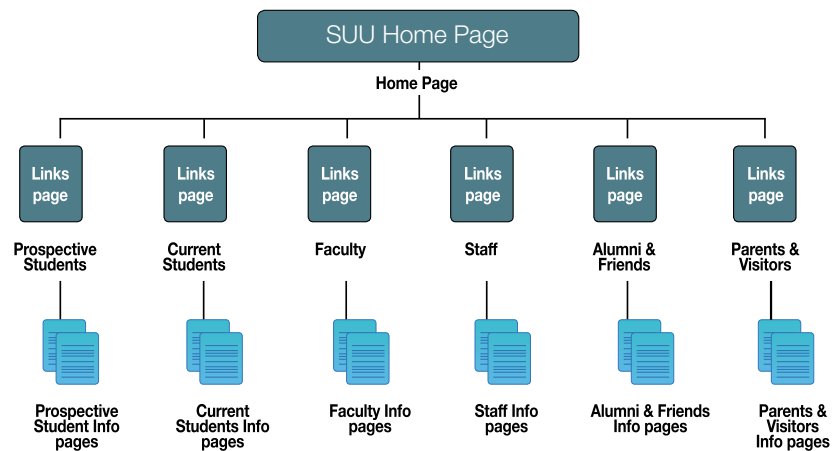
SUU Home Page

Home Page

Links page

Prospective Students

Prospective Student Info pages

Links page

Current Students

Current Students Info pages

Links page

Faculty

Faculty Info pages

Links page

Staff

Staff Info pages

Links page

Alumni & Friends

Alumni & Friends Info pages

Links page

Parents & Visitors

Parents & Visitors Info pages